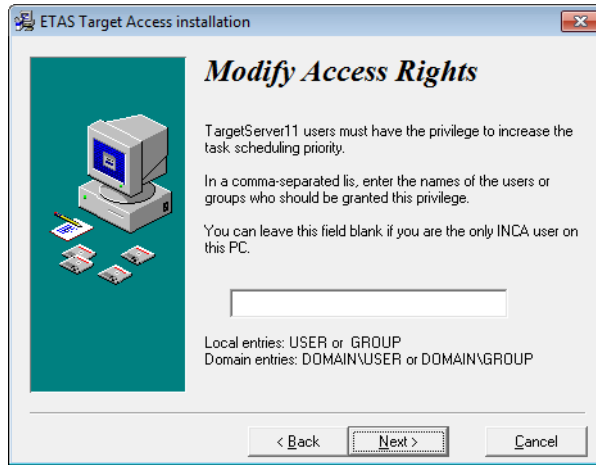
ETAS Target Access installation

Modify Access Rights

TargetServer11 users must have the privilege to increase the task scheduling priority.

In a comma-separated lis, enter the names of the users or groups who should be granted this privilege.

You can leave this field blank if you are the only INCA user on this PC.

Local entries: USER or GROUP
Domain entries: DOMAIN\USER or DOMAIN\GROUP

< Back
Next >
Cancel